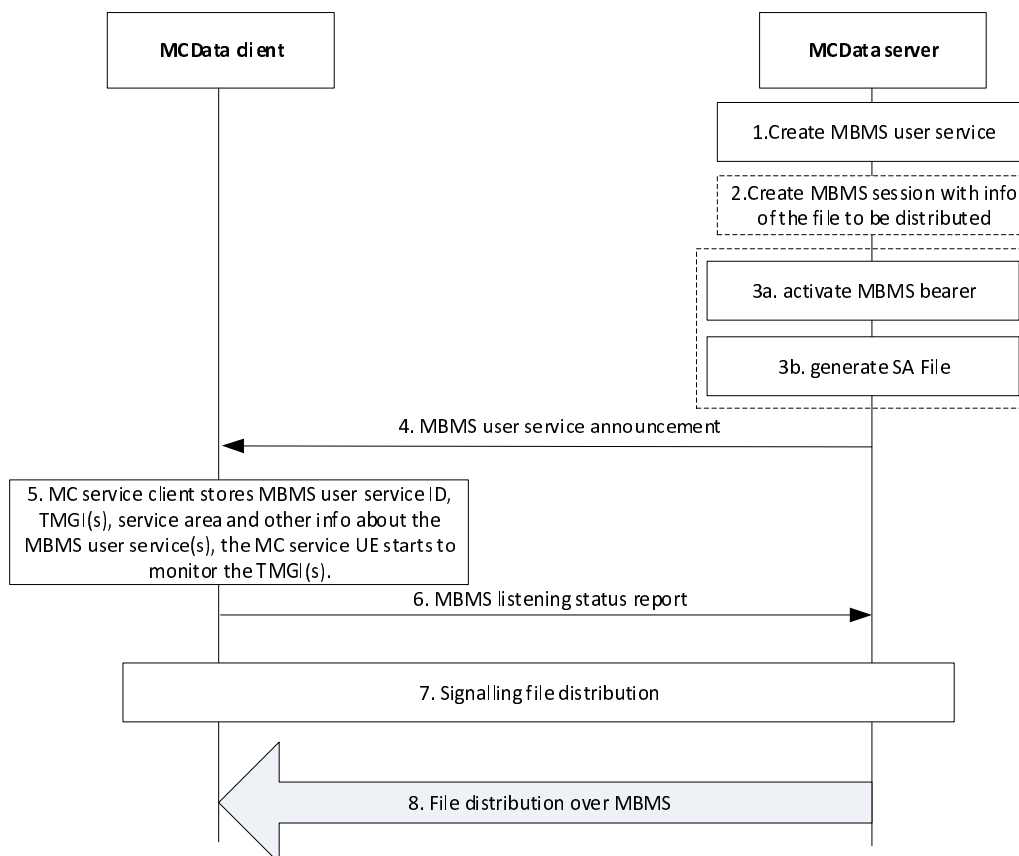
MCData client

MCData server

1.Create MBMS user service

2.Create MBMS session with info of the file to be distributed

3a. activate MBMS bearer

3b. generate SA File

4. MBMS user service announcement

5. MC service client stores MBMS user service ID, TMGI(s), service area and other info about the MBMS user service(s), the MC service UE starts to monitor the TMGI(s).

6. MBMS listening status report

7. Signalling file distribution

8. File distribution over MBMS